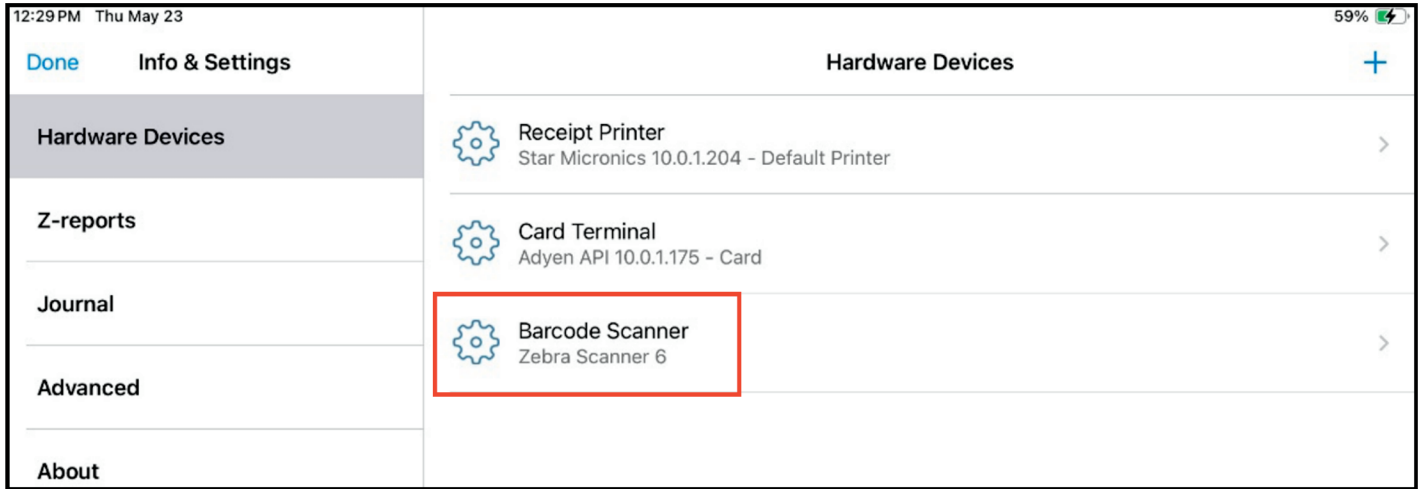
12:29 PM Thu May 23

59%

Done

Info & Settings

Hardware Devices

Z-reports

Journal

Advanced

About

Hardware Devices

+

Receipt Printer
Star Micronics 10.0.1.204 - Default Printer

Card Terminal
Adyen API 10.0.1.175 - Card

Barcode Scanner
Zebra Scanner 6